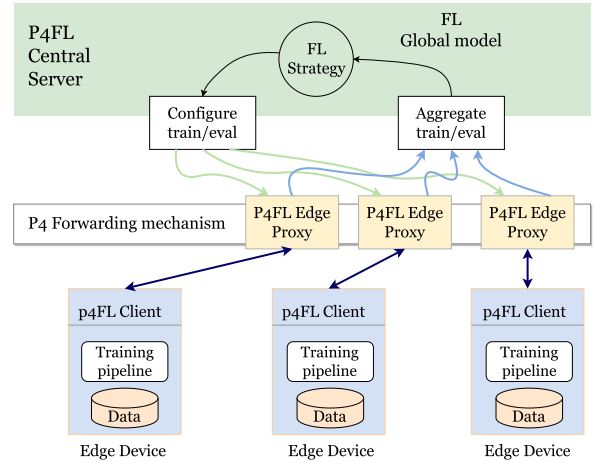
P4FL Central Server

FL Global model

FL Strategy

Configure train/eval

Aggregate train/eval

P4 Forwarding mechanism

P4FL Edge Proxy

P4FL Edge Proxy

P4FL Edge Proxy

p4FL Client

Training pipeline

Data

Edge Device

p4FL Client

Training pipeline

Data

Edge Device

p4FL Client

Training pipeline

Data

Edge Device